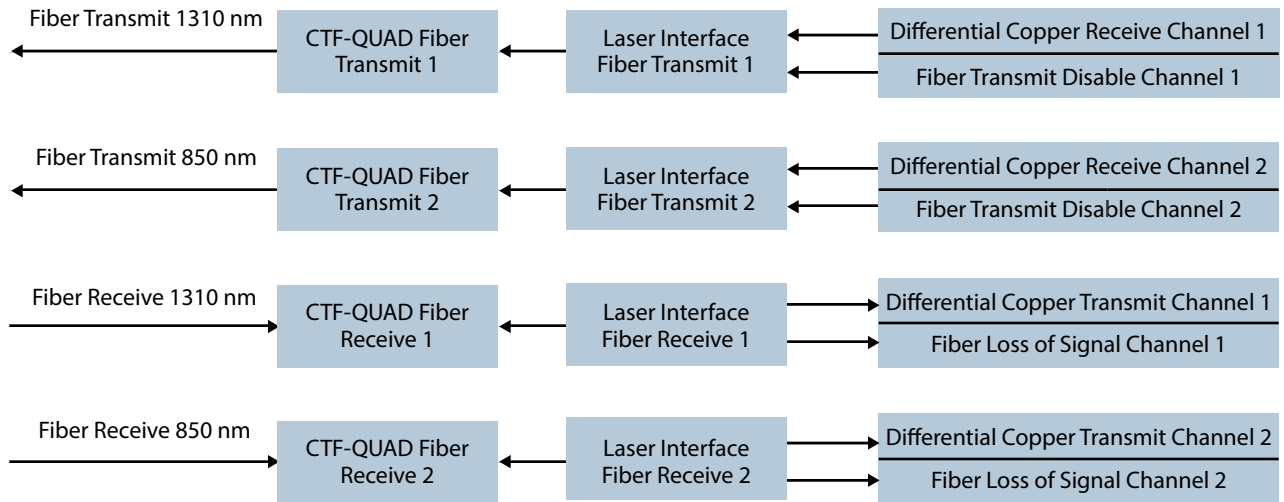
Fiber Transmit 1310 nm

CTF-QUAD Fiber Transmit 1

Laser Interface Fiber Transmit 1

Differential Copper Receive Channel 1

Fiber Transmit Disable Channel 1

Fiber Transmit 850 nm

CTF-QUAD Fiber Transmit 2

Laser Interface Fiber Transmit 2

Differential Copper Receive Channel 2

Fiber Transmit Disable Channel 2

Fiber Receive 1310 nm

CTF-QUAD Fiber Receive 1

Laser Interface Fiber Receive 1

Differential Copper Transmit Channel 1

Fiber Loss of Signal Channel 1

Fiber Receive 850 nm

CTF-QUAD Fiber Receive 2

Laser Interface Fiber Receive 2

Differential Copper Transmit Channel 2

Fiber Loss of Signal Channel 2